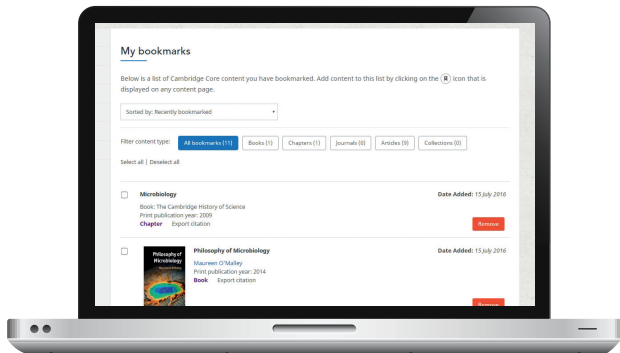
My bookmarks

Below is a list of Cambridge Core content you have bookmarked. Add content to this list by clicking on the R icon that is displayed on any content page.

Sorted by: Recently bookmarked

Filter content type: All bookmarks (11) Books (1) Chapters (1) Journals (0) Articles (9) Collections (0)

Select all | Deselect all

Microbiology
Book: The Cambridge History of Science
Print publication year: 2009
Chapter Export citation

Date Added: 15 July 2016

Remove

Philosophy of Microbiology
Maureen O'Malley
Print publication year: 2014
Book Export citation

Philosophy of Microbiology
Maureen O'Malley

Date Added: 15 July 2016

Remove